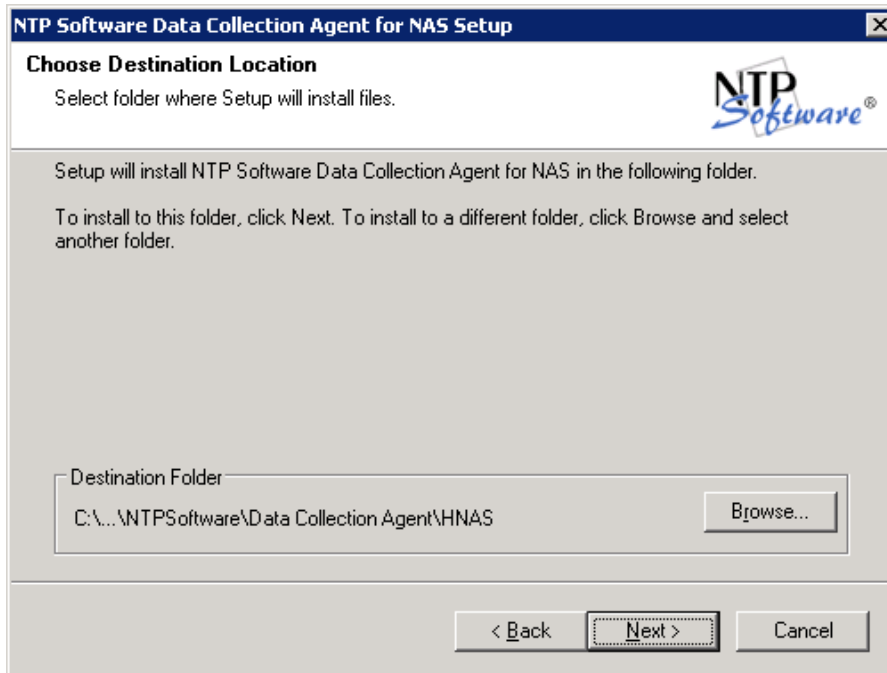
NTP Software Data Collection Agent for NAS Setup

Choose Destination Location

Select folder where Setup will install files.

NTP Software®

Setup will install NTP Software Data Collection Agent for NAS in the following folder.

To install to this folder, click Next. To install to a different folder, click Browse and select another folder.

Destination Folder

C:\...\NTPSoftware\Data Collection Agent\HNAS

Browse...

< Back

Next >

Cancel